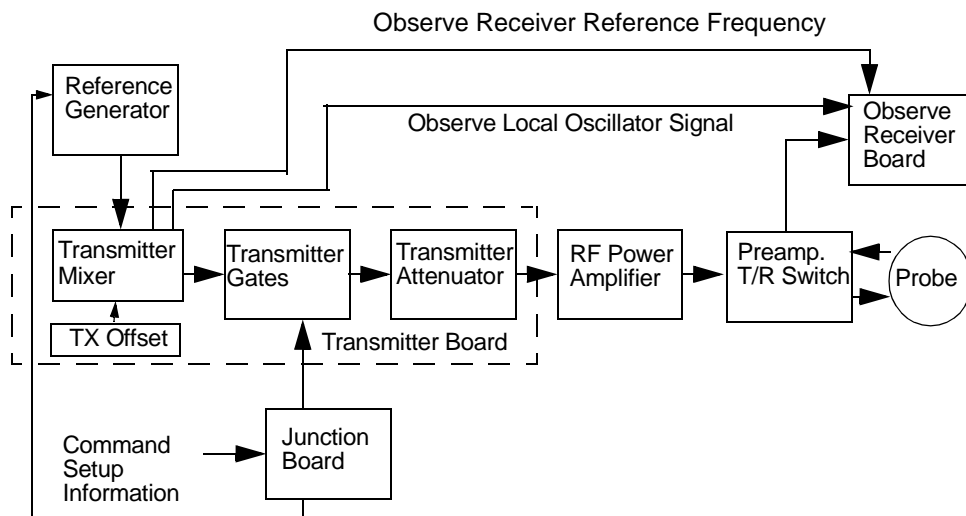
Observe Receiver Reference Frequency

Reference Generator

Observe Local Oscillator Signal

Observe Receiver Board

Transmitter Mixer

Transmitter Gates

Transmitter Attenuator

RF Power Amplifier

Preamp. T/R Switch

Probe

TX Offset

Transmitter Board

Command Setup Information

Junction Board